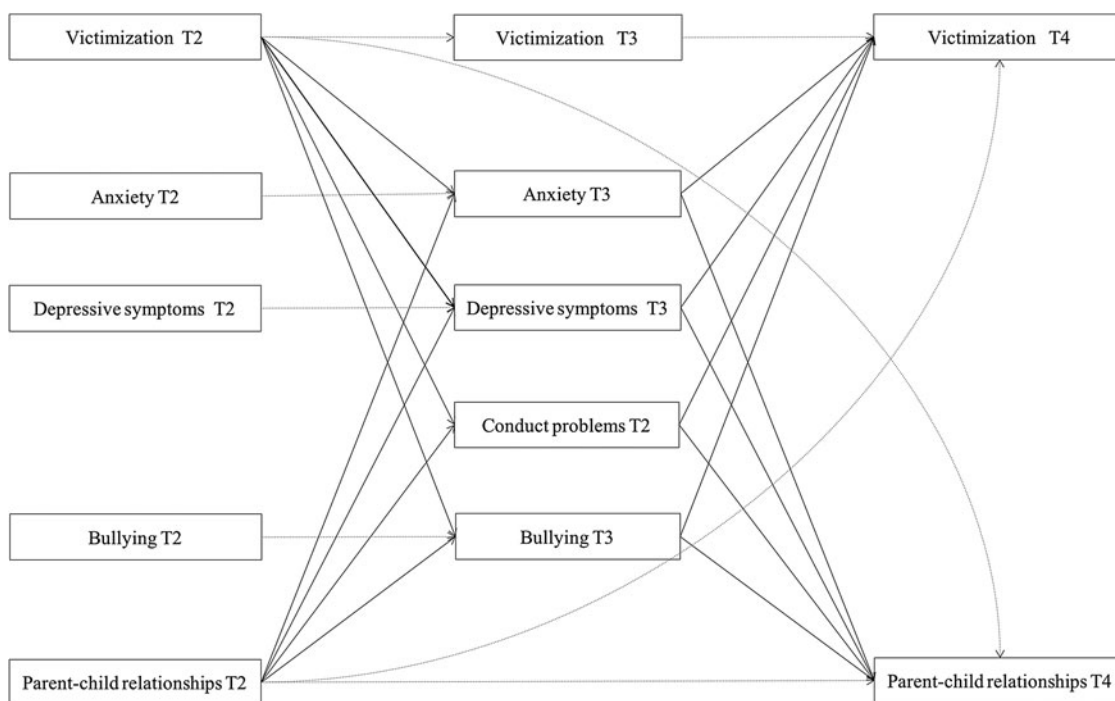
Victimization T2

Victimization T3

Victimization T4

Anxiety T2

Anxiety T3

Depressive symptoms T2

Depressive symptoms T3

Conduct problems T2

Bullying T2

Bullying T3

Parent-child relationships T2

Parent-child relationships T4